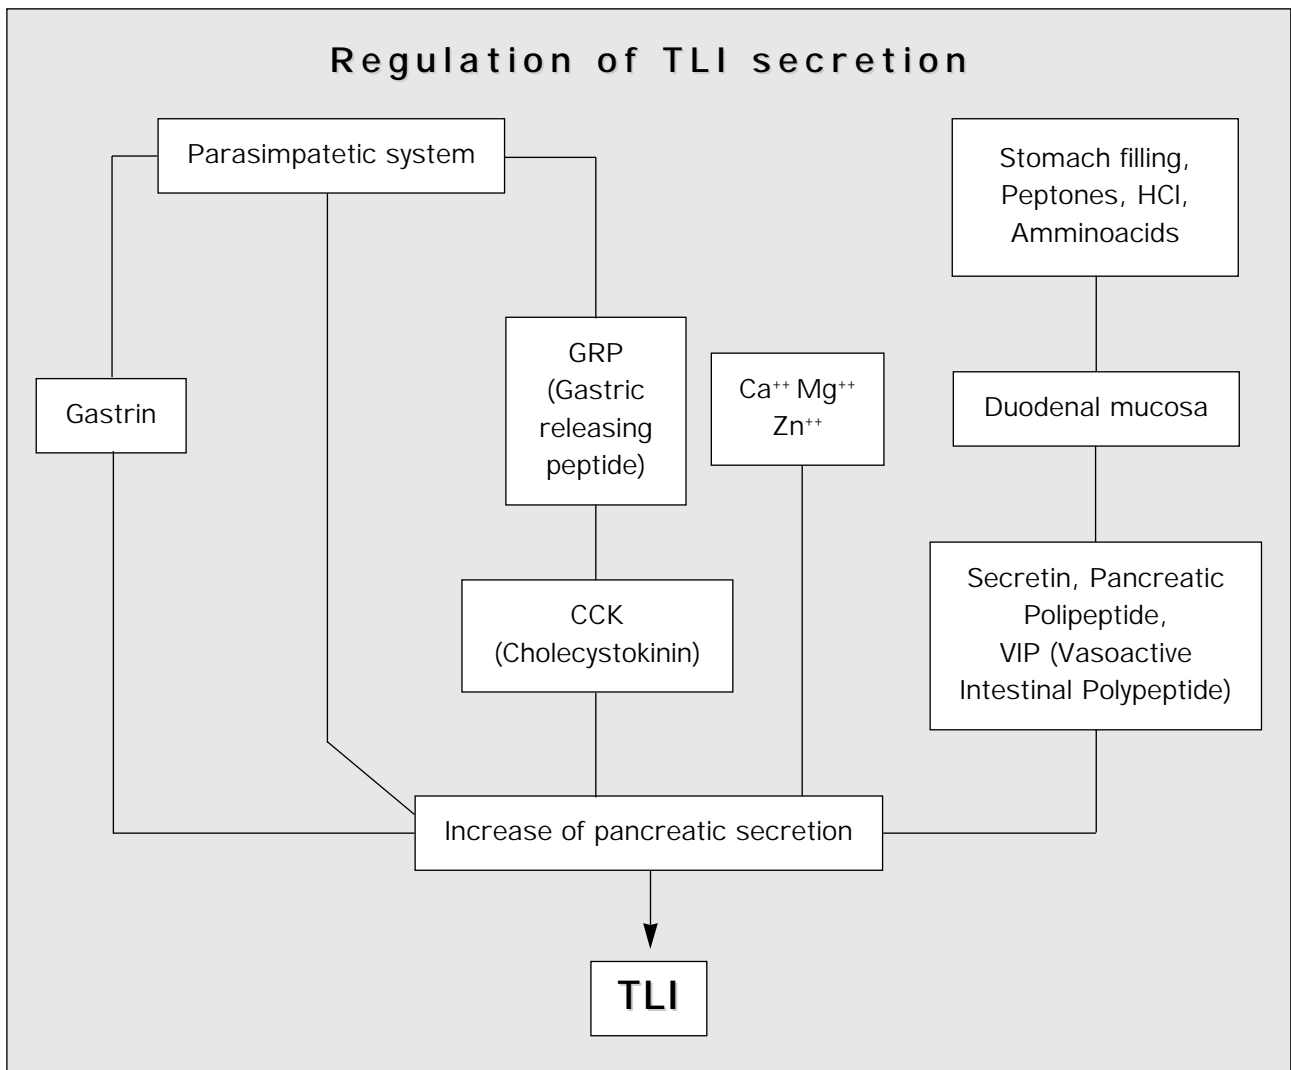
Regulation of TLI secretion

Parasimpatetic system

Stomach filling, Peptones, HCl, Amminoacids

Gastrin

GRP (Gastric releasing peptide)

$Ca^{++}$ $Mg^{++}$ $Zn^{++}$

Duodenal mucosa

CCK (Cholecystokinin)

Secretin, Pancreatic Polipeptide, VIP (Vasoactive Intestinal Polypeptide)

Increase of pancreatic secretion

TLI